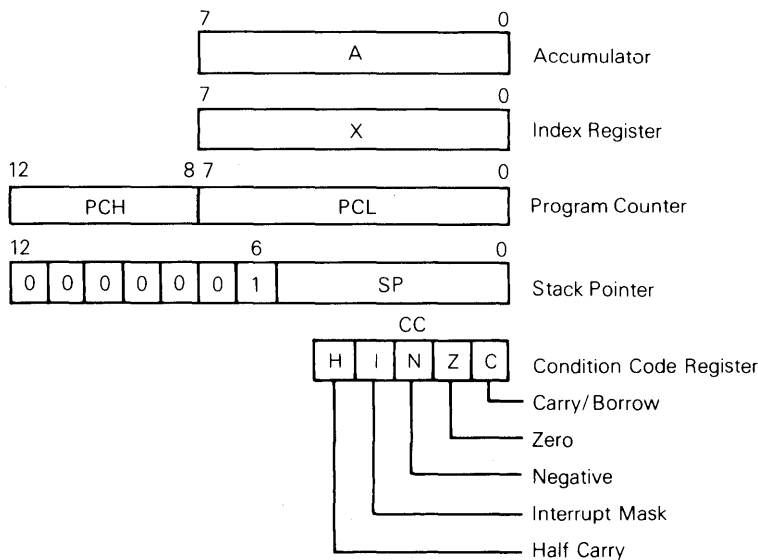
7
0
A
Accumulator

7
0
X
Index Register

12
8 7
0
PCH
PCL
Program Counter

12
6
0
0 0 0 0 0 0 1
SP
Stack Pointer

CC
H I N Z C
Condition Code Register
Carry/Borrow
Zero
Negative
Interrupt Mask
Half Carry